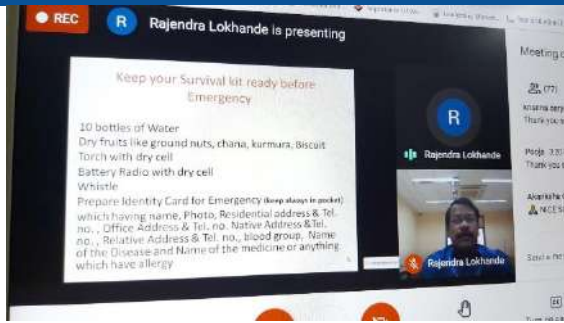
REC

R Rajendra Lokhande is presenting

Keep your Survival kit ready before Emergency

10 bottles of Water
Dry fruits like ground nuts, chana, kurmura, Biscuit
Torch with dry cell
Battery Radio with dry cell
Whistle
Prepare Identity Card for Emergency (keep always in pocket) which having name, Photo, Residential address & Tel. no., Office Address & Tel. no. Native Address & Tel. no., Relative Address & Tel. no., blood group, Name of the Disease and Name of the medicine or anything which have allergy

R

Rajendra Lokhande

Rajendra Lokhande

Meeting c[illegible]

(77)

Krishna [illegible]
Thank you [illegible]

Pooja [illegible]
Thank you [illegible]

Akanksha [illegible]
NCES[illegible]

Send a me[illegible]